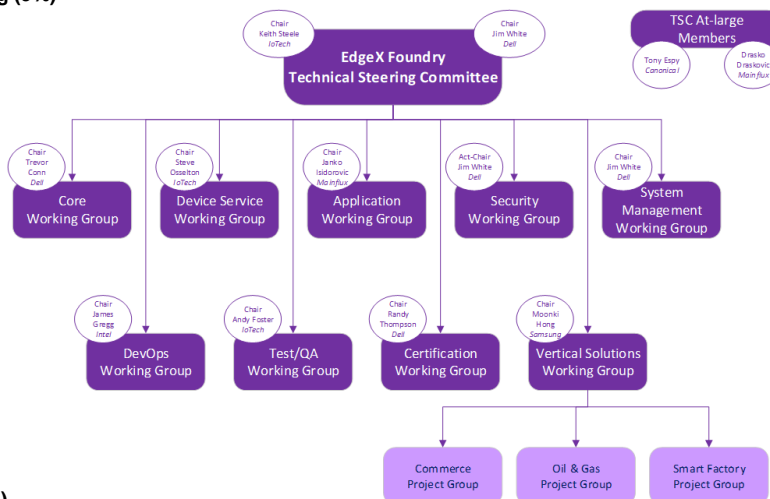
g (TSC)

Chair
Keith Steele
IoTech

Chair
Jim White
Dell

EdgeX Foundry
Technical Steering Committee

TSC At-large Members

Tony Espy
Canonical

Drasko Draskovic
Mainflux

Chair
Trevor Conn
Dell

Core
Working Group

Chair
Steve Osselton
IoTech

Device Service
Working Group

Chair
Janko Isidorovic
Mainflux

Application
Working Group

Act-Chair
Jim White
Dell

Security
Working Group

Chair
Jim White
Dell

System Management
Working Group

Chair
James Gregg
Intel

DevOps
Working Group

Chair
Andy Foster
IoTech

Test/QA
Working Group

Chair
Randy Thompson
Dell

Certification
Working Group

Chair
Moonki Hong
Samsung

Vertical Solutions
Working Group

Commerce
Project Group

Oil & Gas
Project Group

Smart Factory
Project Group

)